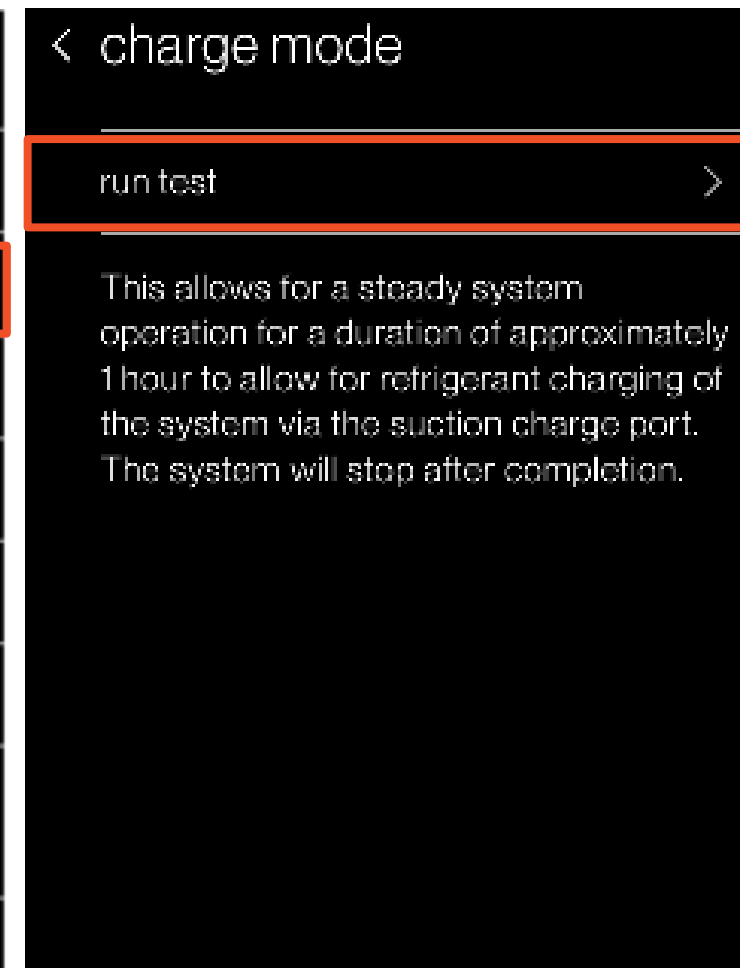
< charge mode

run test >

This allows for a steady system operation for a duration of approximately 1 hour to allow for refrigerant charging of the system via the suction charge port. The system will stop after completion.